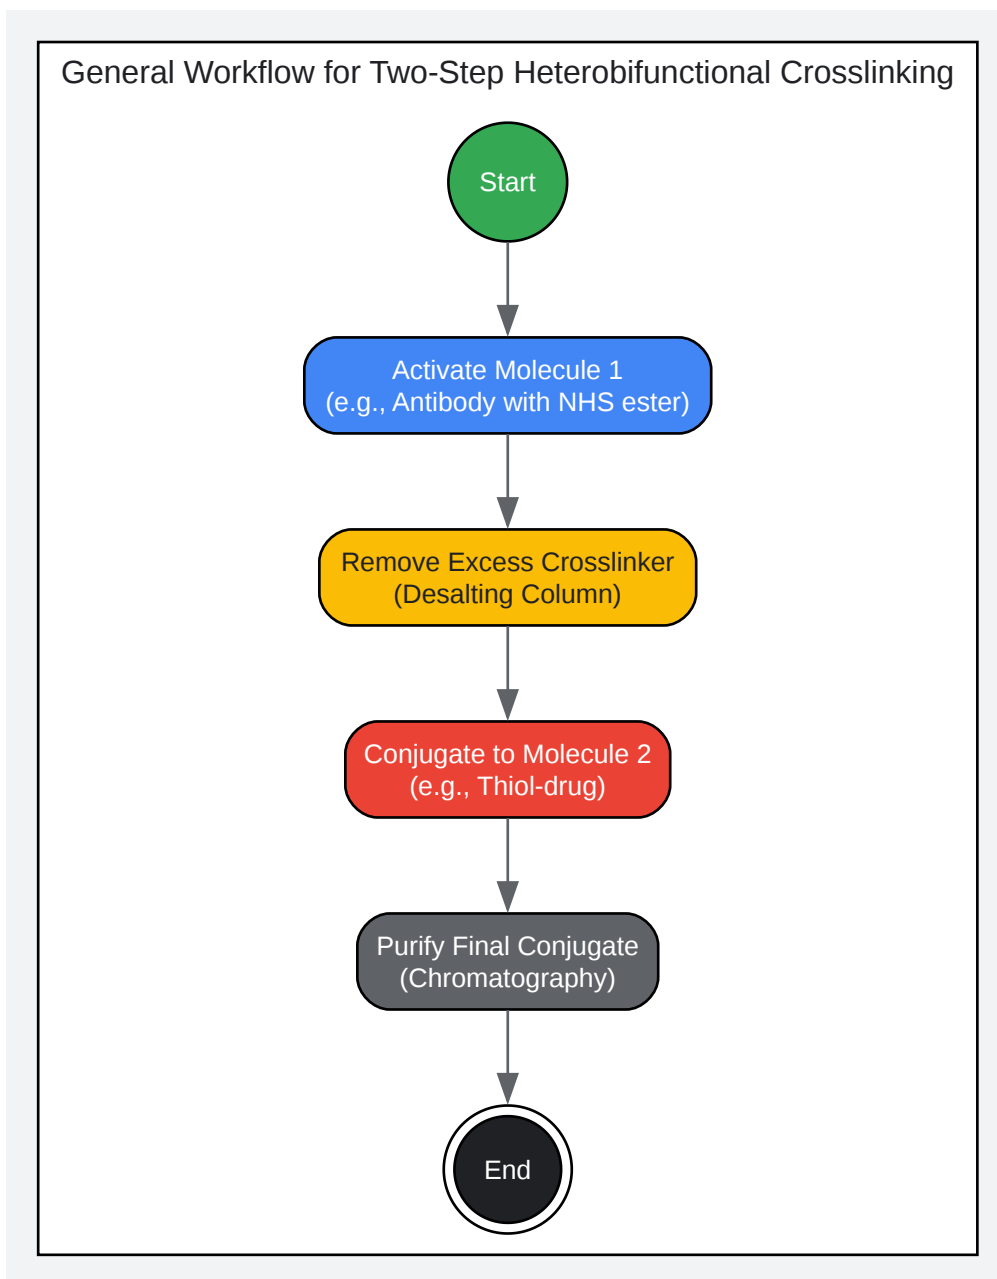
General Workflow for Two-Step Heterobifunctional Crosslinking

Start

Activate Molecule 1
(e.g., Antibody with NHS ester)

Remove Excess Crosslinker
(Desalting Column)

Conjugate to Molecule 2
(e.g., Thiol-drug)

Purify Final Conjugate
(Chromatography)

End